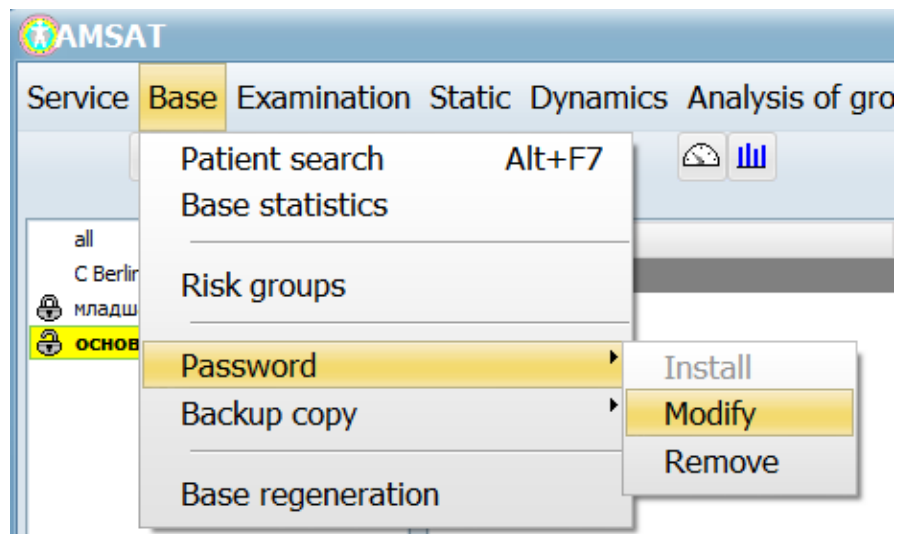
AMSAT

Service Base Examination Static Dynamics Analysis of gro

Patient search Alt+F7
Base statistics

Risk groups

Password
Backup copy

Base regeneration

Install
Modify
Remove

all
C Berlin
младш
основ